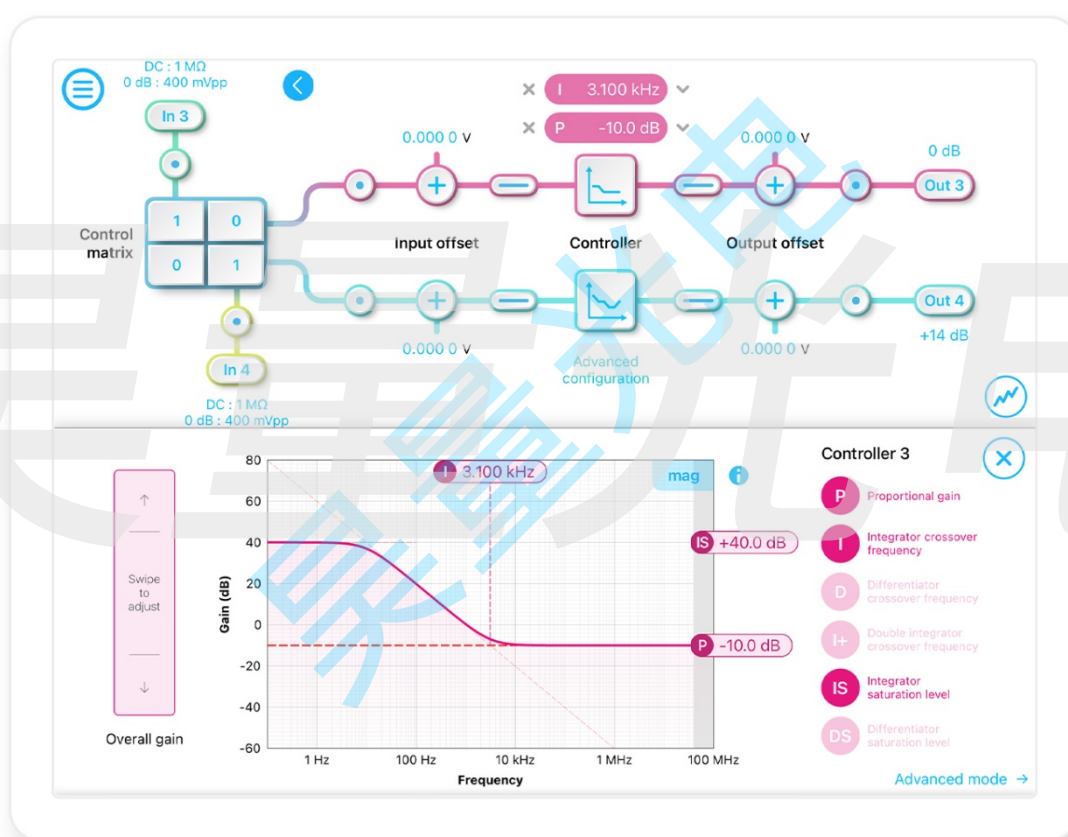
DC : 1 MΩ
0 dB : 400 mVpp

In 3

Control matrix

| 1 | 0 |
|---|---|
| 0 | 1 |

In 4

DC : 1 MΩ
0 dB : 400 mVpp

× I 3.100 kHz
× P -10.0 dB

0.000 0 V

Input offset

Controller

0.000 0 V

Output offset

0 dB

Out 3

0.000 0 V

Advanced configuration

0.000 0 V

Out 4

+14 dB

↑
Swipe to adjust
↓

Overall gain

I 3.100 kHz

mag

80
60
40
20
0
-20
-40
-60

Gain (dB)

1 Hz 100 Hz 10 kHz 1 MHz 100 MHz

Frequency

IS +40.0 dB

P -10.0 dB

Controller 3

P Proportional gain

I Integrator crossover frequency

D Differentiator crossover frequency

I+ Double integrator crossover frequency

IS Integrator saturation level

DS Differentiator saturation level

Advanced mode →